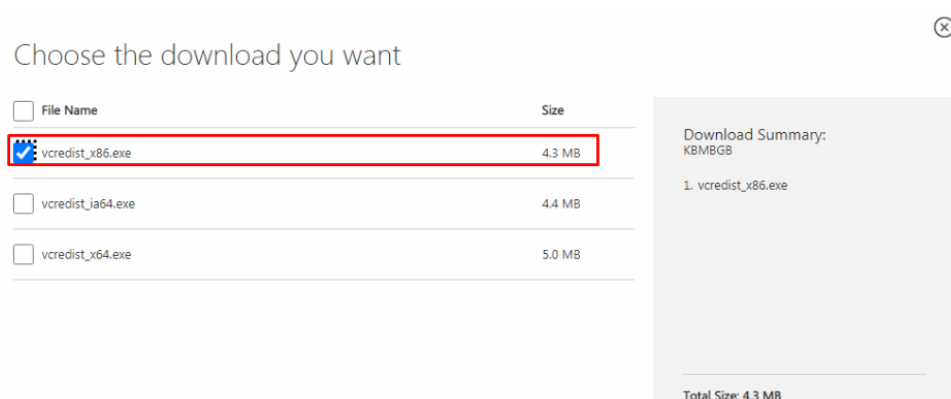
Choose the download you want

| File Name | Size |
|---|---|
| vcredist_x86.exe | 4.3 MB |
| vcredist_ia64.exe | 4.4 MB |
| vcredist_x64.exe | 5.0 MB |

Download Summary:
KBMBGB

1. vcredist_x86.exe

Total Size: 4.3 MB